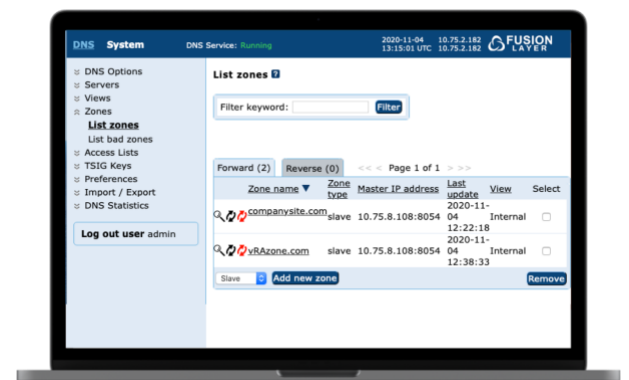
DNS System DNS Service: Running 2020-11-04 13:15:01 UTC 10.75.2.182 10.75.2.182 FUSION LAYER

DNS Options
Servers
Views
Zones
List zones
List bad zones
Access Lists
TSIG Keys
Preferences
Import / Export
DNS Statistics

Log out user admin

List zones ?

Filter keyword: Filter

Forward (2) Reverse (0) <<< < Page 1 of 1 > >>

| | Zone name ▼ | Zone type | Master IP address | Last update | View | Select |
|---|---|---|---|---|---|---|
| | companysite.com | slave | 10.75.8.108:8054 | 2020-11-04 12:22:18 | Internal | |
| | vRAzone.com | slave | 10.75.8.108:8054 | 2020-11-04 12:38:33 | Internal | |

Slave Add new zone Remove